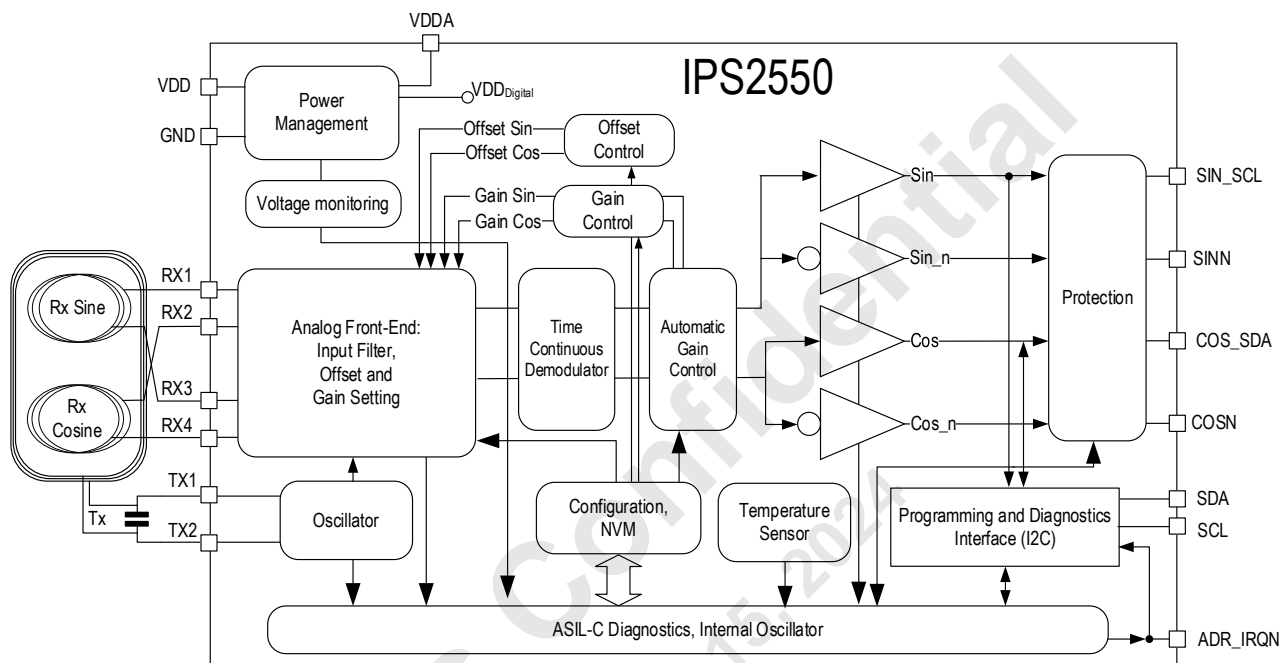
VDDA
IPS2550
VDD
GND
Power Management
$VDD_{Digital}$
Offset Sin
Offset Cos
Offset Control
Gain Sin
Gain Cos
Gain Control
Voltage monitoring
Sin
Sin_n
Cos
Cos_n
Protection
SIN_SCL
SINN
COS_SDA
COSN
Rx Sine
Rx Cosine
RX1
RX2
RX3
RX4
Analog Front-End: Input Filter, Offset and Gain Setting
Time Continuous Demodulator
Automatic Gain Control
TX1
TX2
Tx
Oscillator
Configuration, NVM
Temperature Sensor
Programming and Diagnostics Interface (I2C)
SDA
SCL
ASIL-C Diagnostics, Internal Oscillator
ADR_IRQN
Confidential
15. 2024